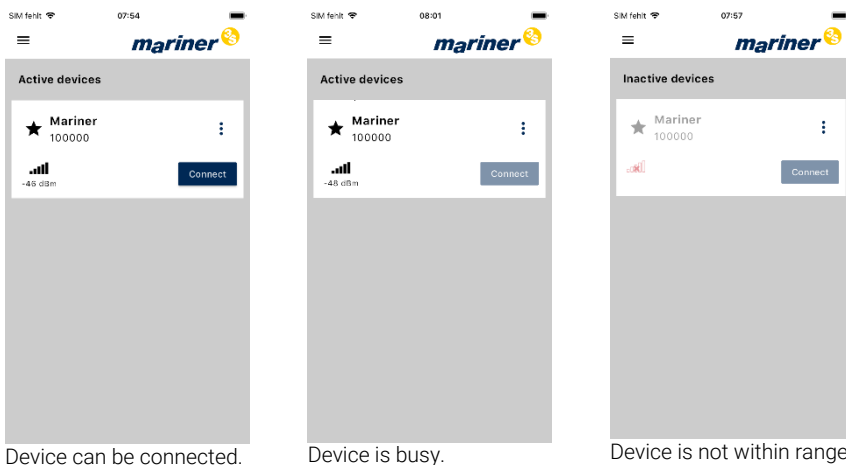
SIM fehlt 07:54
mariner
Active devices
Mariner
100000
-48 dBm
Connect
Device can be connected.

SIM fehlt 08:01
mariner
Active devices
Mariner
100000
-48 dBm
Connect
Device is busy.

SIM fehlt 07:57
mariner
Inactive devices
Mariner
100000
Connect
Device is not within range